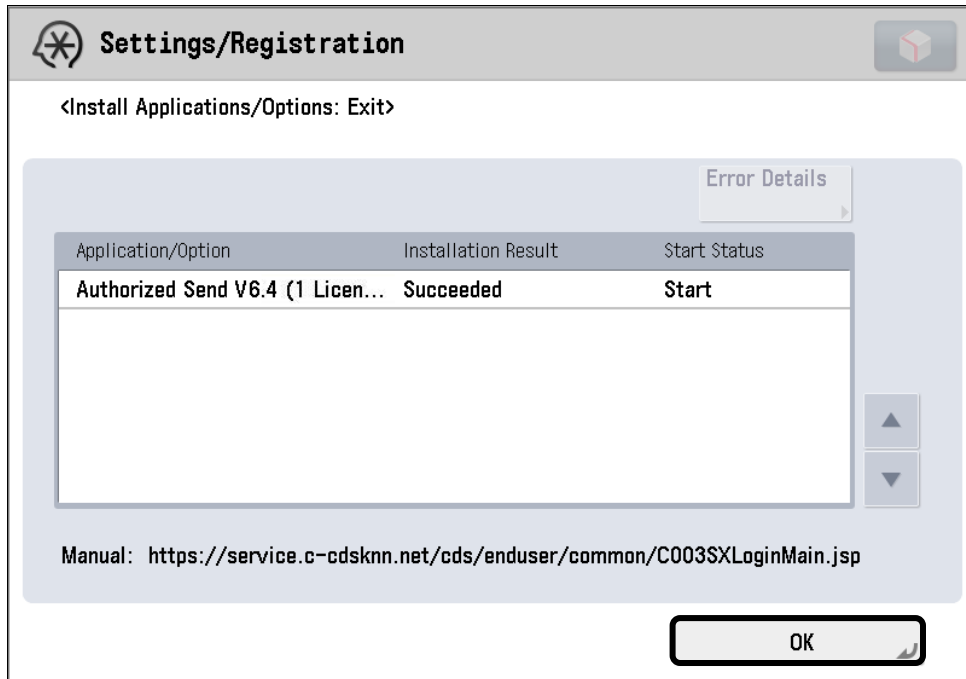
Settings/Registration

<Install Applications/Options: Exit>

Error Details

| Application/Option | Installation Result | Start Status |
|---|---|---|
| Authorized Send V6.4 (1 Licen... | Succeeded | Start |

Manual: https://service.c-cdsknn.net/cds/enduser/common/C003SXLoginMain.jsp

OK